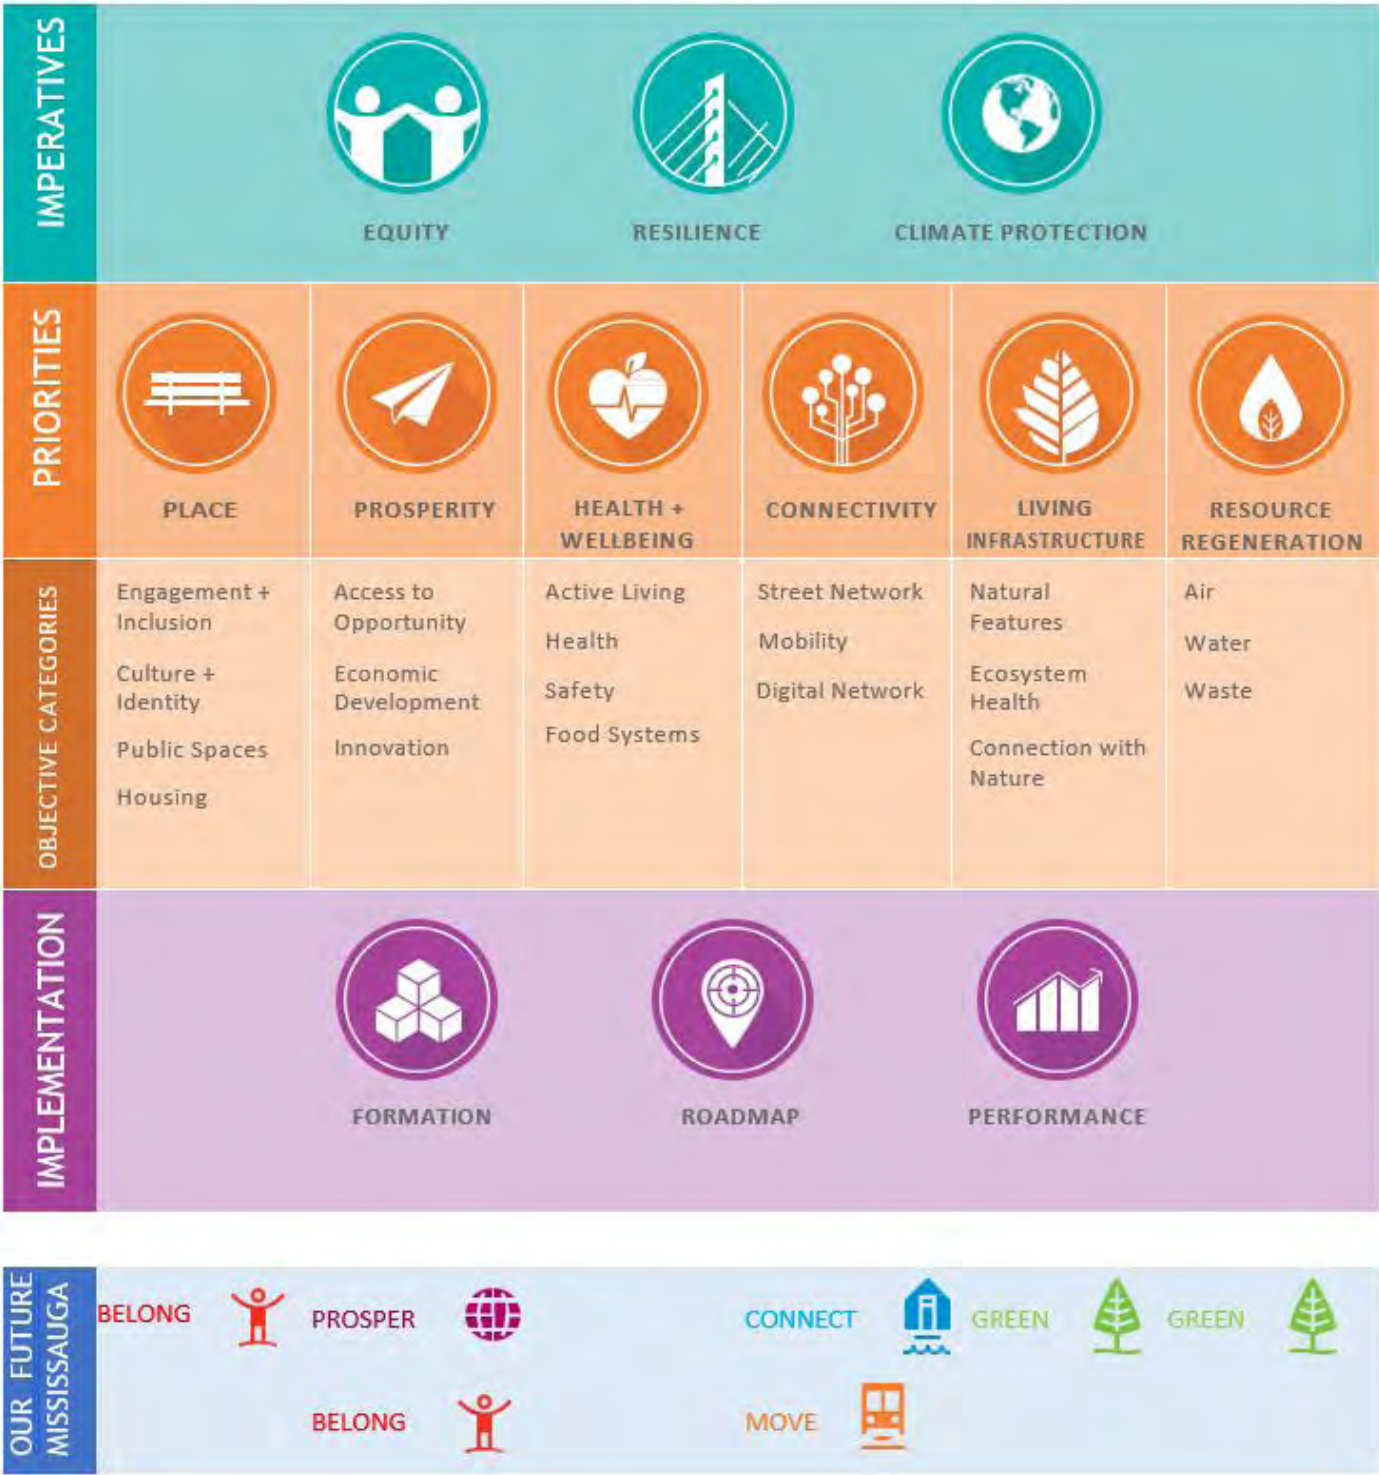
IMPERATIVES

EQUITY

RESILIENCE

CLIMATE PROTECTION

PRIORITIES

PLACE

PROSPERITY

HEALTH + WELLBEING

CONNECTIVITY

LIVING INFRASTRUCTURE

RESOURCE REGENERATION

OBJECTIVE CATEGORIES

Engagement + Inclusion

Culture + Identity

Public Spaces

Housing

Access to Opportunity

Economic Development

Innovation

Active Living

Health

Safety

Food Systems

Street Network

Mobility

Digital Network

Natural Features

Ecosystem Health

Connection with Nature

Air

Water

Waste

IMPLEMENTATION

FORMATION

ROADMAP

PERFORMANCE

OUR FUTURE MISSISSAUGA

BELONG

PROSPER

CONNECT

GREEN

GREEN

BELONG

MOVE